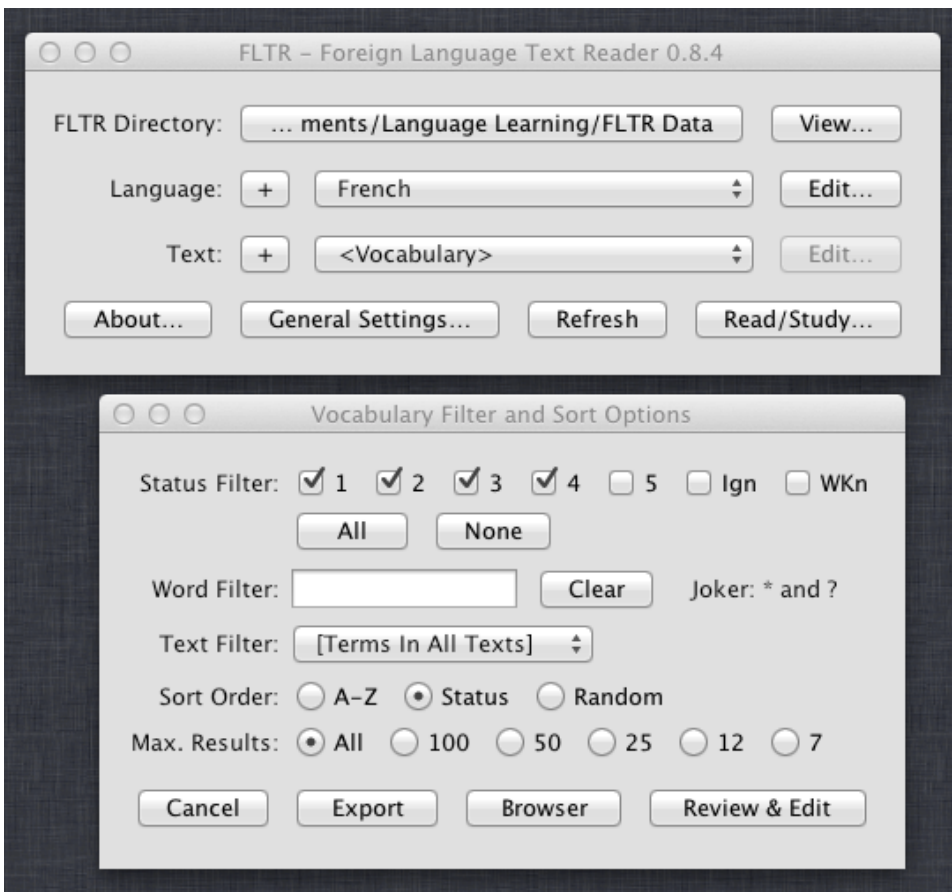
FLTR – Foreign Language Text Reader 0.8.4

FLTR Directory: ... ments/Language Learning/FLTR Data View...

Language: + French Edit...

Text: + <Vocabulary> Edit...

About... General Settings... Refresh Read/Study...

Vocabulary Filter and Sort Options

Status Filter: 1 2 3 4 5 Ign WKn

All None

Word Filter: Clear Joker: * and ?

Text Filter: [Terms In All Texts]

Sort Order: A–Z Status Random

Max. Results: All 100 50 25 12 7

Cancel Export Browser Review & Edit